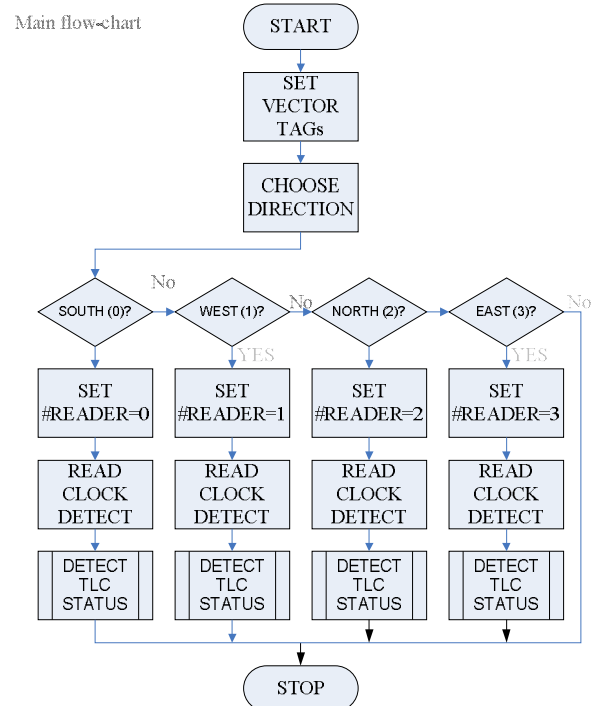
Main flow-chart

START

SET VECTOR TAGs

CHOOSE DIRECTION

SOUTH (0)?

No

WEST (1)?

No

NORTH (2)?

EAST (3)?

No

YES

YES

SET #READER=0

SET #READER=1

SET #READER=2

SET #READER=3

READ CLOCK DETECT

READ CLOCK DETECT

READ CLOCK DETECT

READ CLOCK DETECT

DETECT TLC STATUS

DETECT TLC STATUS

DETECT TLC STATUS

DETECT TLC STATUS

STOP